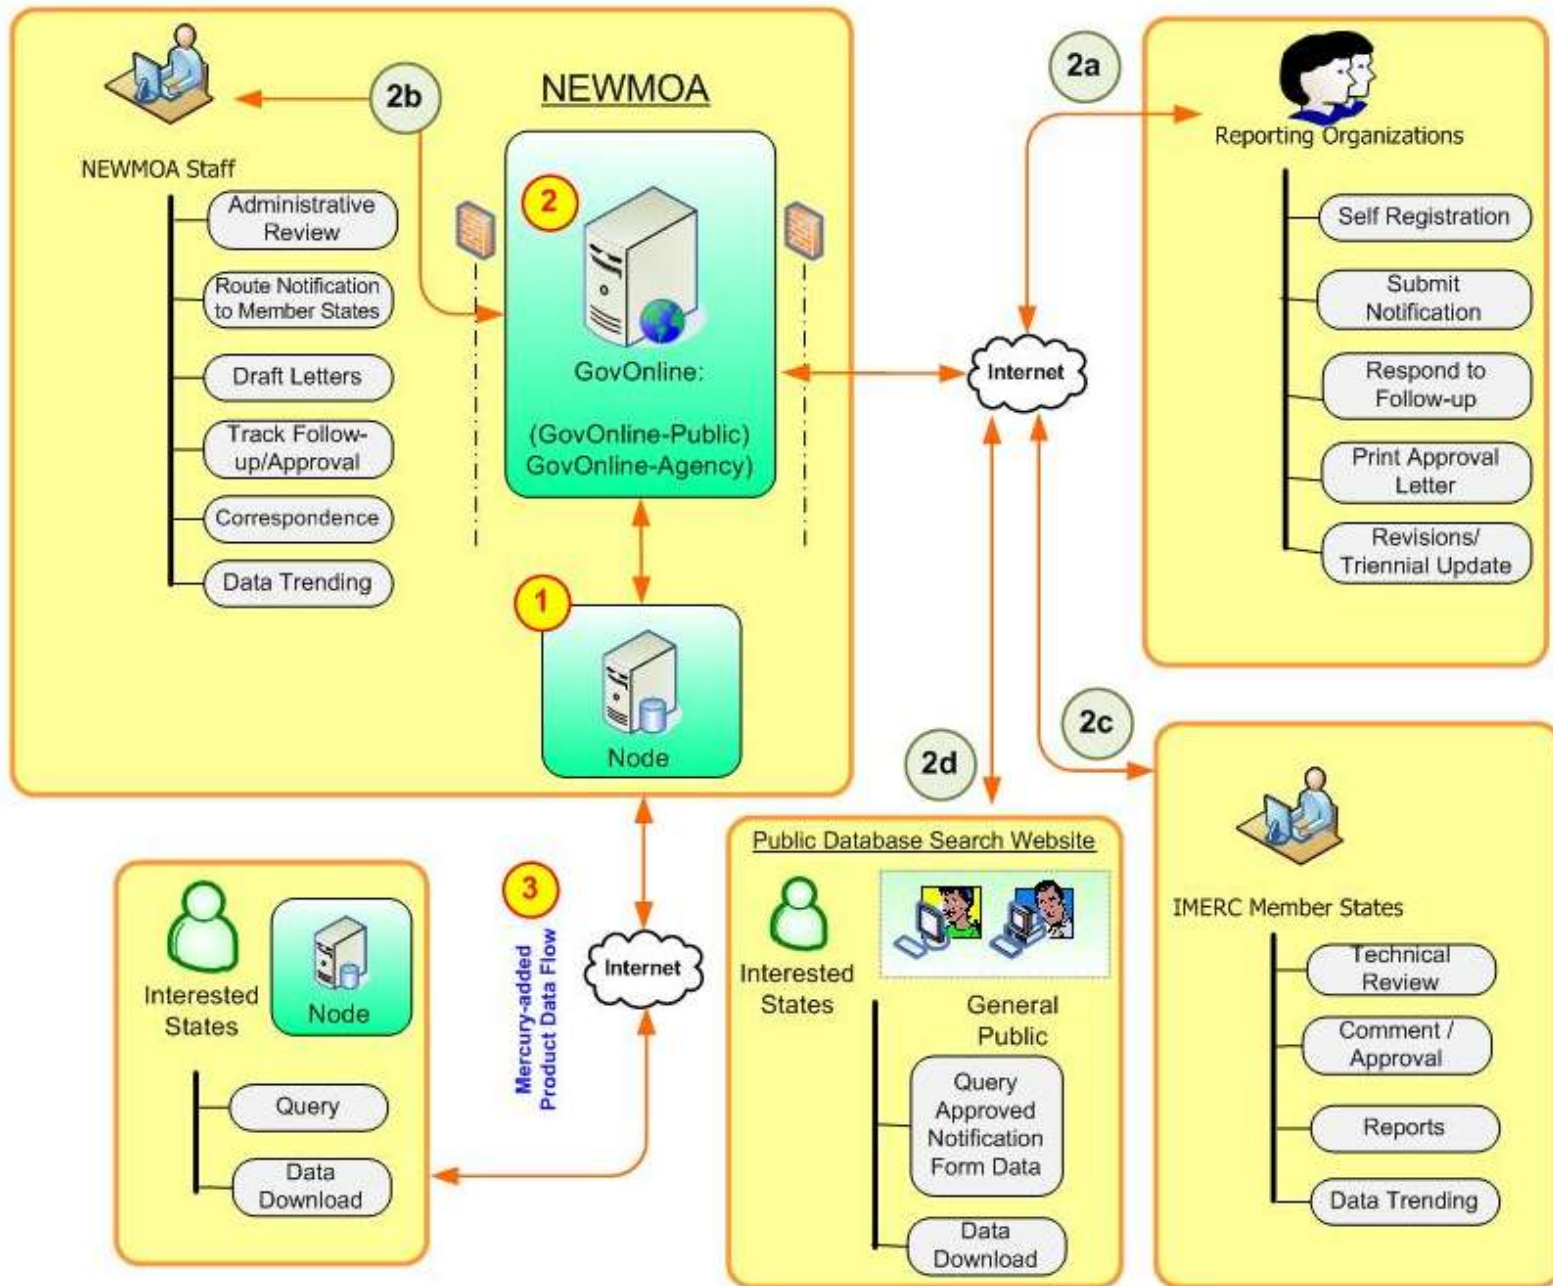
2b

NEWMOA

NEWMOA Staff

Administrative Review

Route Notification to Member States

Draft Letters

Track Follow-up/Approval

Correspondence

Data Trending

2

GovOnline:

(GovOnline-Public)
GovOnline-Agency)

1

Node

2a

Reporting Organizations

Self Registration

Submit Notification

Respond to Follow-up

Print Approval Letter

Revisions/ Triennial Update

Internet

2c

2d

IMERC Member States

Technical Review

Comment / Approval

Reports

Data Trending

Public Database Search Website

Interested States

General Public

Query Approved Notification Form Data

Data Download

3

Mercury-added Product Data Flow

Internet

Interested States

Node

Query

Data Download